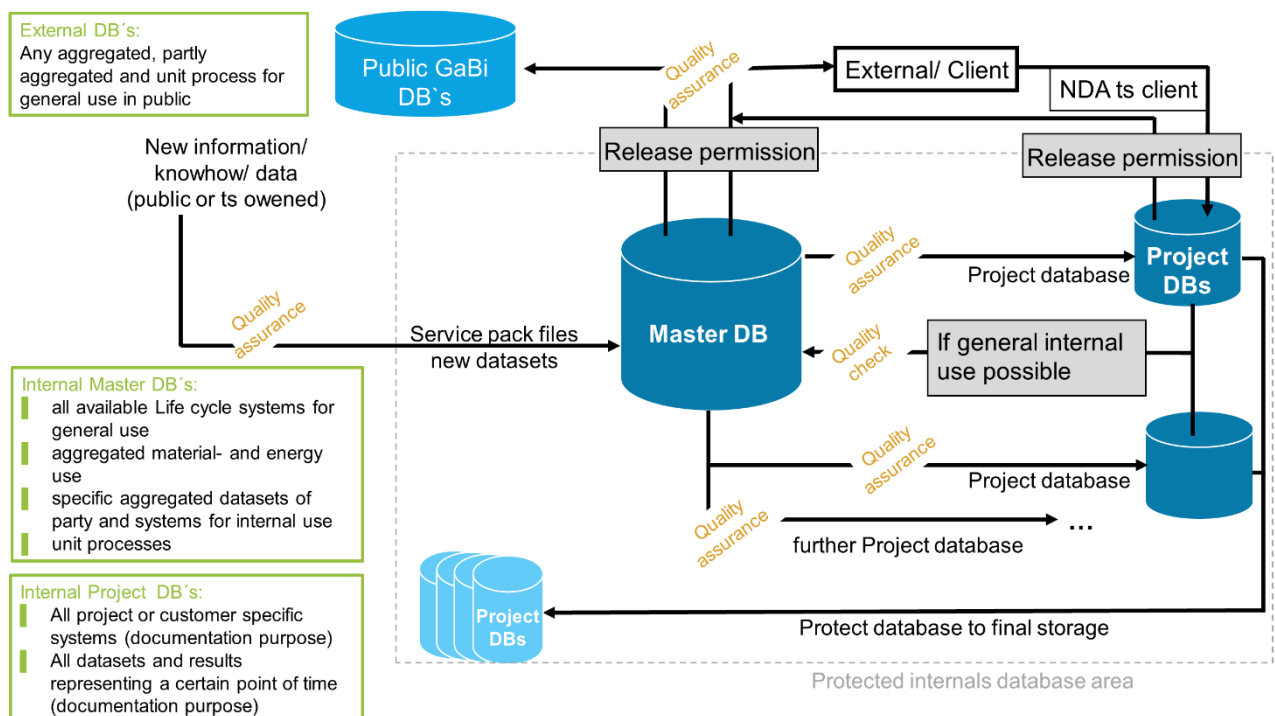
External DB´s:
Any aggregated, partly aggregated and unit process for general use in public

Public GaBi DB`s

Quality assurance

External/ Client

NDA ts client

Release permission

Release permission

New information/ knowhow/ data (public or ts owened)

Master DB

Quality assurance

Project database

Project DBs

Quality assurance

Service pack files new datasets

Quality check

If general internal use possible

Internal Master DB´s:
all available Life cycle systems for general use
aggregated material- and energy use
specific aggregated datasets of party and systems for internal use
unit processes

Quality assurance

Project database

Quality assurance

further Project database

...

Internal Project DB´s:
All project or customer specific systems (documentation purpose)
All datasets and results representing a certain point of time (documentation purpose)

Project DBs

Protect database to final storage

Protected internals database area